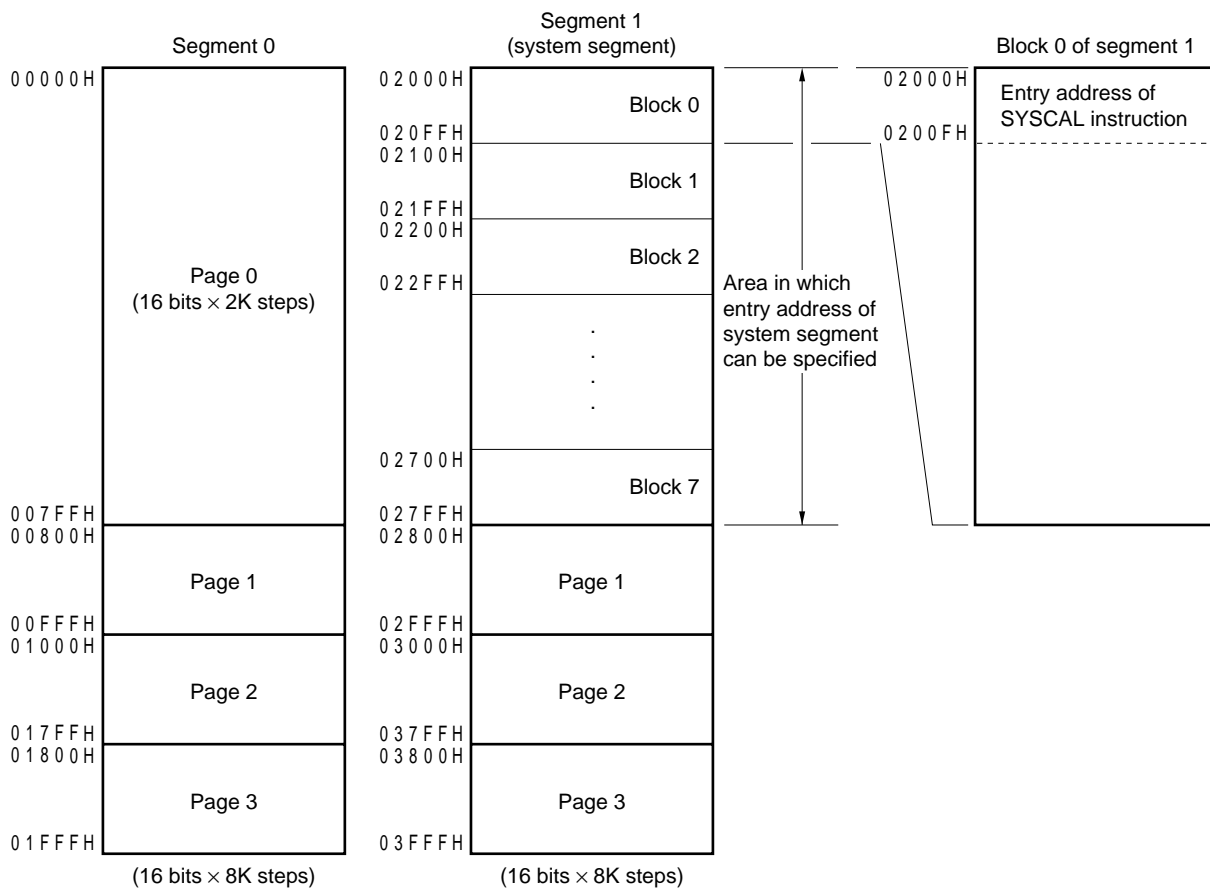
Segment 0

00000H

Page 0
(16 bits $\times$ 2K steps)

007FFH
00800H

Page 1

00FFFH
01000H

Page 2

017FFH
01800H

Page 3

01FFFH

(16 bits $\times$ 8K steps)

Segment 1
(system segment)

02000H

Block 0

020FFH
02100H

Block 1

021FFH
02200H

Block 2

022FFH

.
.
.
.

02700H

Block 7

027FFH
02800H

Page 1

02FFFH
03000H

Page 2

037FFH
03800H

Page 3

03FFFH

(16 bits $\times$ 8K steps)

Area in which entry address of system segment can be specified

Block 0 of segment 1

02000H

Entry address of SYSCAL instruction

0200FH